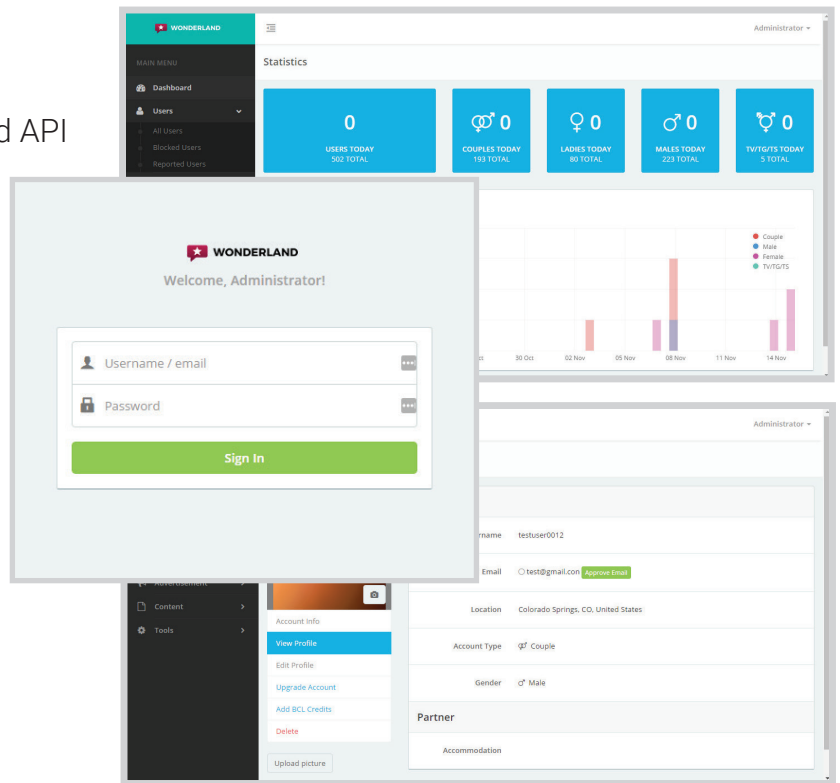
d API

WONDERLAND

Administrator ▾

MAIN MENU

Dashboard

Users

All Users

Blocked Users

Reported Users

Statistics

0
USERS TODAY
502 TOTAL

⚤ 0
COUPLES TODAY
193 TOTAL

♀ 0
LADIES TODAY
80 TOTAL

♂ 0
MALES TODAY
223 TOTAL

⚧ 0
TV/TG/TS TODAY
5 TOTAL

Couple
Male
Female
TV/TG/TS

30 Oct
02 Nov
05 Nov
08 Nov
11 Nov
14 Nov

WONDERLAND

Welcome, Administrator!

Username / email

Password

Sign In

Administrator ▾

Username testuser0012

Email test@gmail.con Approve Email

Location Colorado Springs, CO, United States

Account Type ⚤ Couple

Gender ♂ Male

Partner

Accommodation

Content

Tools

Account Info

View Profile

Edit Profile

Upgrade Account

Add BCL Credits

Delete

Upload picture